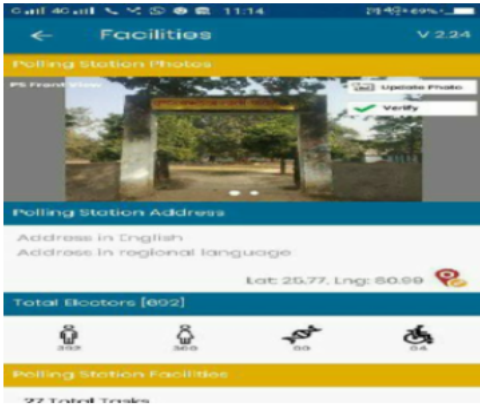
11:14

Facilities

V 2.24

Polling Station Photos

PS Front View

Update Photo

Verify

Polling Station Address

Address in English

Address in regional language

Lat: 25.77, Lng: 50.69

Total Electors [692]

352

360

00

04

Polling Station Facilities

77 Total Tasks